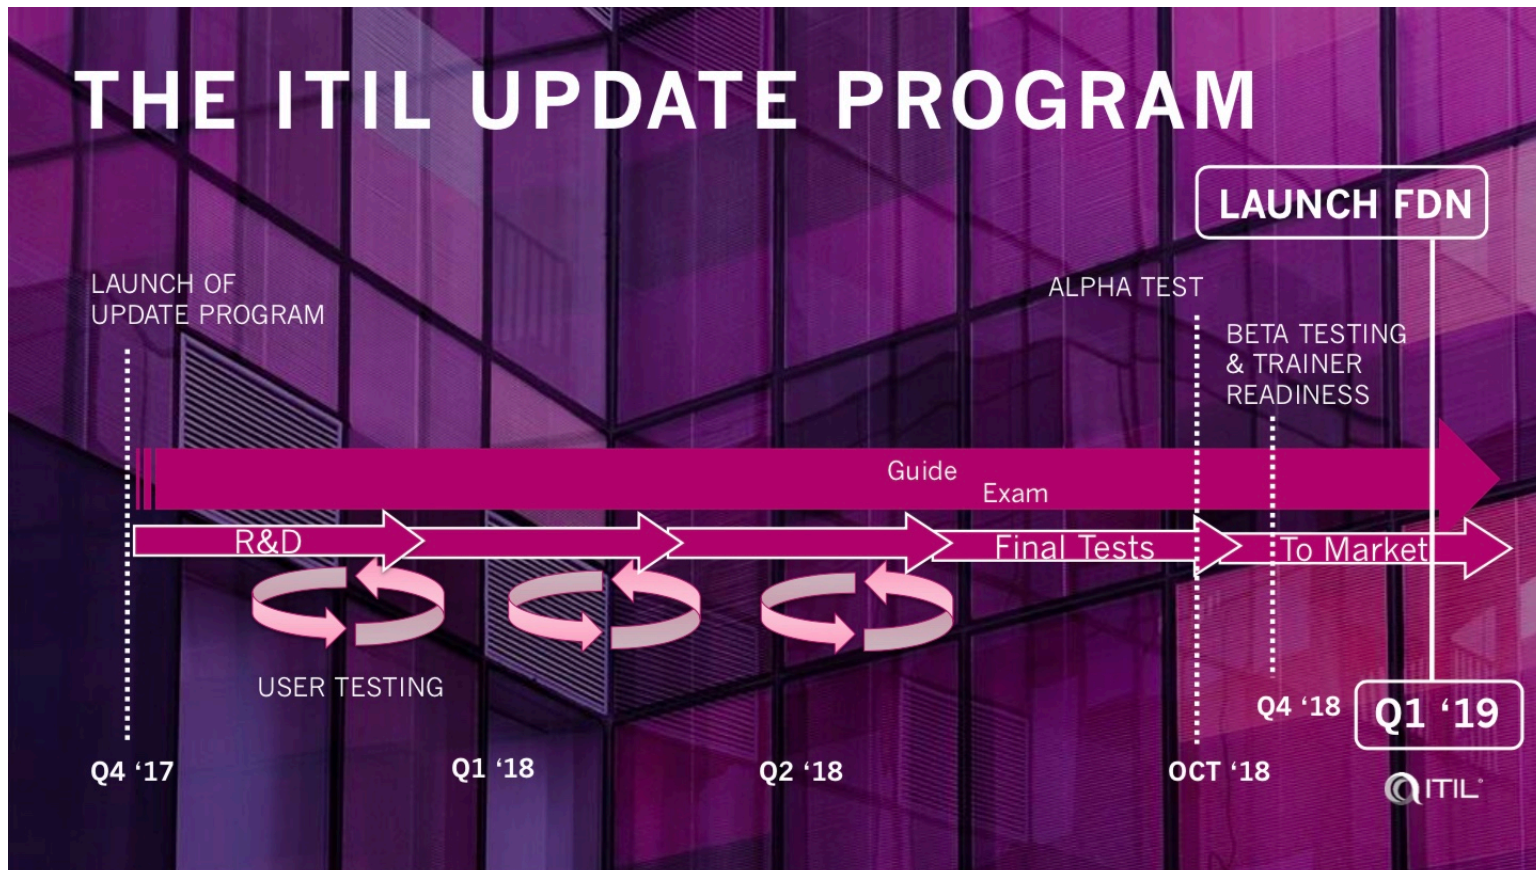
THE ITIL UPDATE PROGRAM

LAUNCH FDN

LAUNCH OF UPDATE PROGRAM

ALPHA TEST

BETA TESTING & TRAINER READINESS

Guide

Exam

R&D

Final Tests

To Market

USER TESTING

Q4 '17

Q1 '18

Q2 '18

OCT '18

Q4 '18

Q1 '19

ITIL